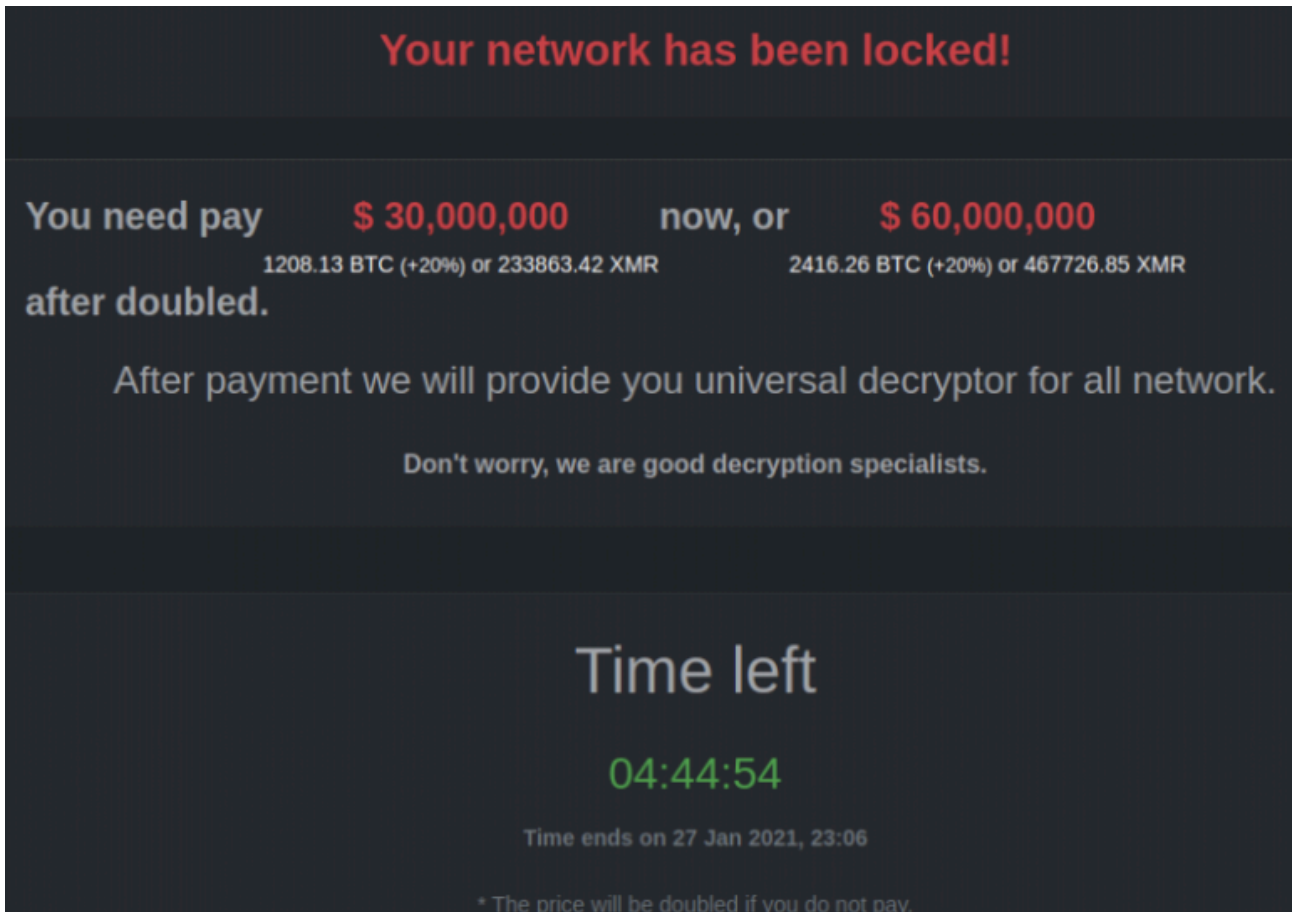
Your network has been locked!

You need pay $ 30,000,000 now, or $ 60,000,000
1208.13 BTC (+20%) or 233863.42 XMR 2416.26 BTC (+20%) or 467726.85 XMR
after doubled.

After payment we will provide you universal decryptor for all network.

Don't worry, we are good decryption specialists.

Time left

04:44:54

Time ends on 27 Jan 2021, 23:06

* The price will be doubled if you do not pay.